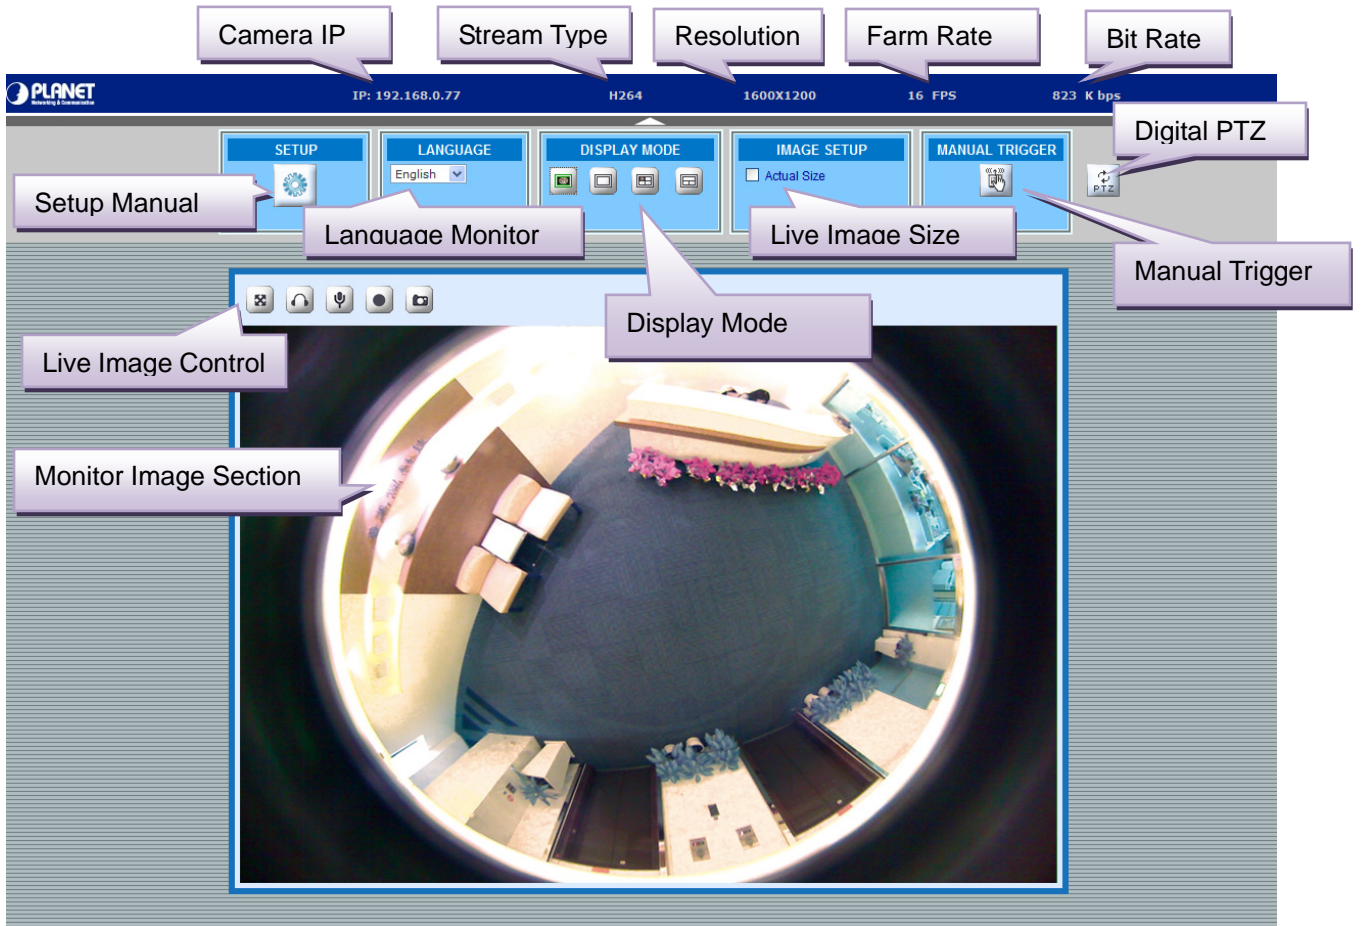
Camera IP

Stream Type

Resolution

Farm Rate

Bit Rate

PLANET
Networking & Communication

IP: 192.168.0.77

H264

1600X1200

16 FPS

823 K bps

Digital PTZ

SETUP

LANGUAGE

English

DISPLAY MODE

IMAGE SETUP

Actual Size

MANUAL TRIGGER

PTZ

Setup Manual

Language Monitor

Live Image Size

Manual Trigger

Display Mode

Live Image Control

Monitor Image Section